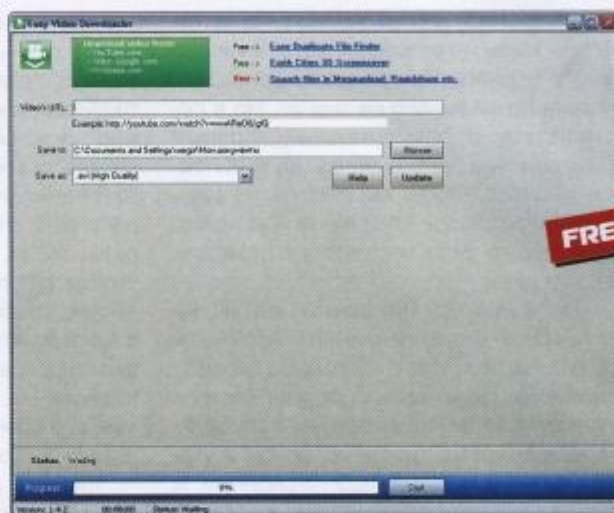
Easy Video Downloader

Download videos from:
- YouTube.com
- Video.Google.com
- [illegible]

Free :: Easy Duplicate File Finder
Free :: Earth Cities 3D Screensaver
New :: Search files in Megaupload, Rapidshare etc.

Video's URL:

Example: http://youtube.com/watch?v=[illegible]

Save to: C:\Documents and Settings\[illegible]

Browse

Save as: .avi (High Quality)

Help

Update

FRE

Status: Waiting

Progress

0%

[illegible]

Version: 1.4.2   00:00:00   Status: Waiting